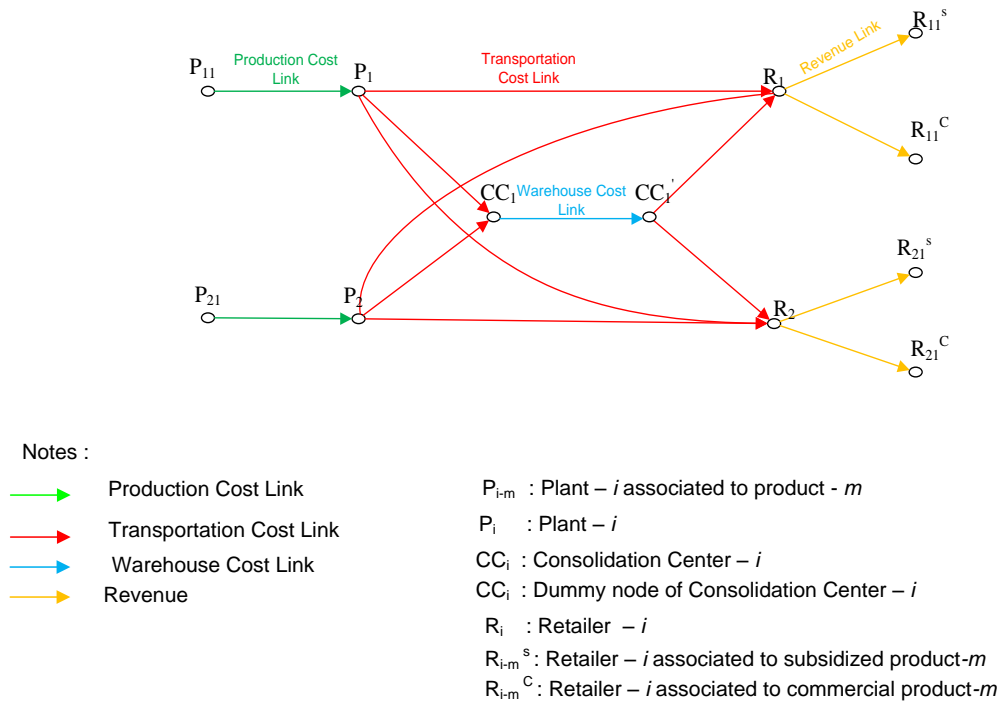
$P_{11}$ Production Cost Link $P_1$ Transportation Cost Link $R_1$ Revenue Link $R_{11}{}^{s}$

$R_{11}{}^{C}$

$CC_1$ Warehouse Cost Link $CC_1{}'$

$R_{21}{}^{s}$

$P_{21}$ $P_2$ $R_2$

$R_{21}{}^{C}$

Notes :

Production Cost Link

Transportation Cost Link

Warehouse Cost Link

Revenue

$P_{i\text{-}m}$ : Plant – *i* associated to product - *m*

$P_i$ : Plant – *i*

$CC_i$ : Consolidation Center – *i*

$CC_i$ : Dummy node of Consolidation Center – *i*

$R_i$ : Retailer – *i*

$R_{i\text{-}m}{}^{s}$ : Retailer – *i* associated to subsidized product-*m*

$R_{i\text{-}m}{}^{C}$ : Retailer – *i* associated to commercial product-*m*